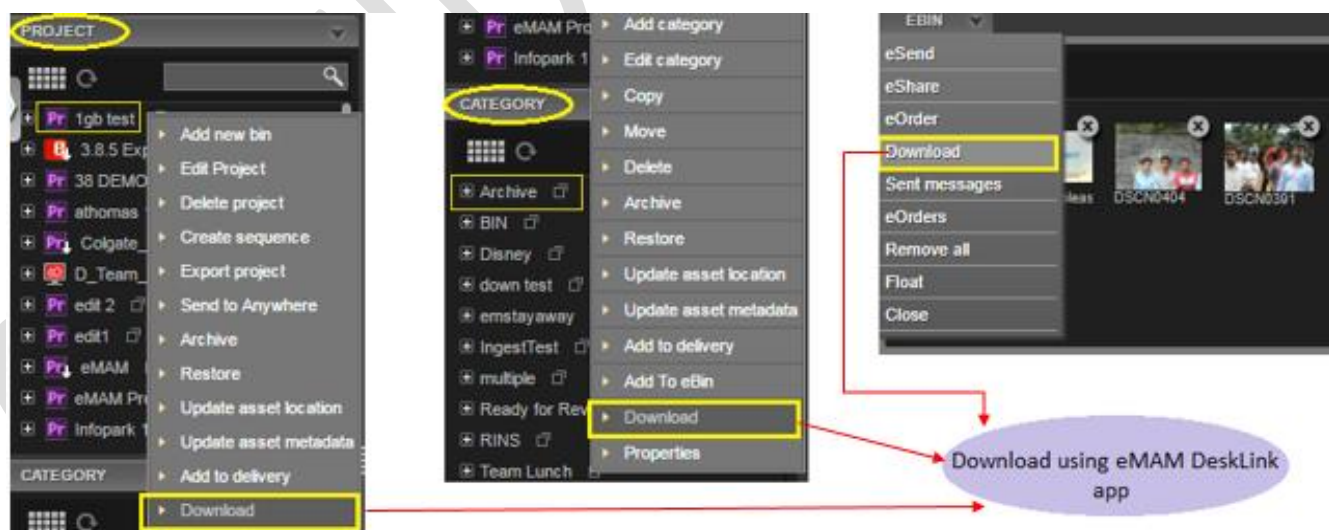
PROJECT

Pr 1gb test
3.8.5 Exp
Pr 38 DEMO
Pr athomas
Pr Colgate_
D_Team_
Pr edit 2
Pr edit1
Pr eMAM
Pr eMAM Pro
Pr Infopark 1

CATEGORY

Add new bin
Edit Project
Delete project
Create sequence
Export project
Send to Anywhere
Archive
Restore
Update asset location
Update asset metadata
Add to delivery
Download

Pr eMAM Pro
Pr Infopark 1

CATEGORY

Archive
BIN
Disney
down test
emstayaway
IngestTest
multiple
Ready for Rev
RINS
Team Lunch

Add category
Edit category
Copy
Move
Delete
Archive
Restore
Update asset location
Update asset metadata
Add to delivery
Add To eBin
Download
Properties

EBIN

eSend
eShare
eOrder
Download
Sent messages
eOrders
Remove all
Float
Close

leas DSCN0404 DSCN0391

Download using eMAM DeskLink app